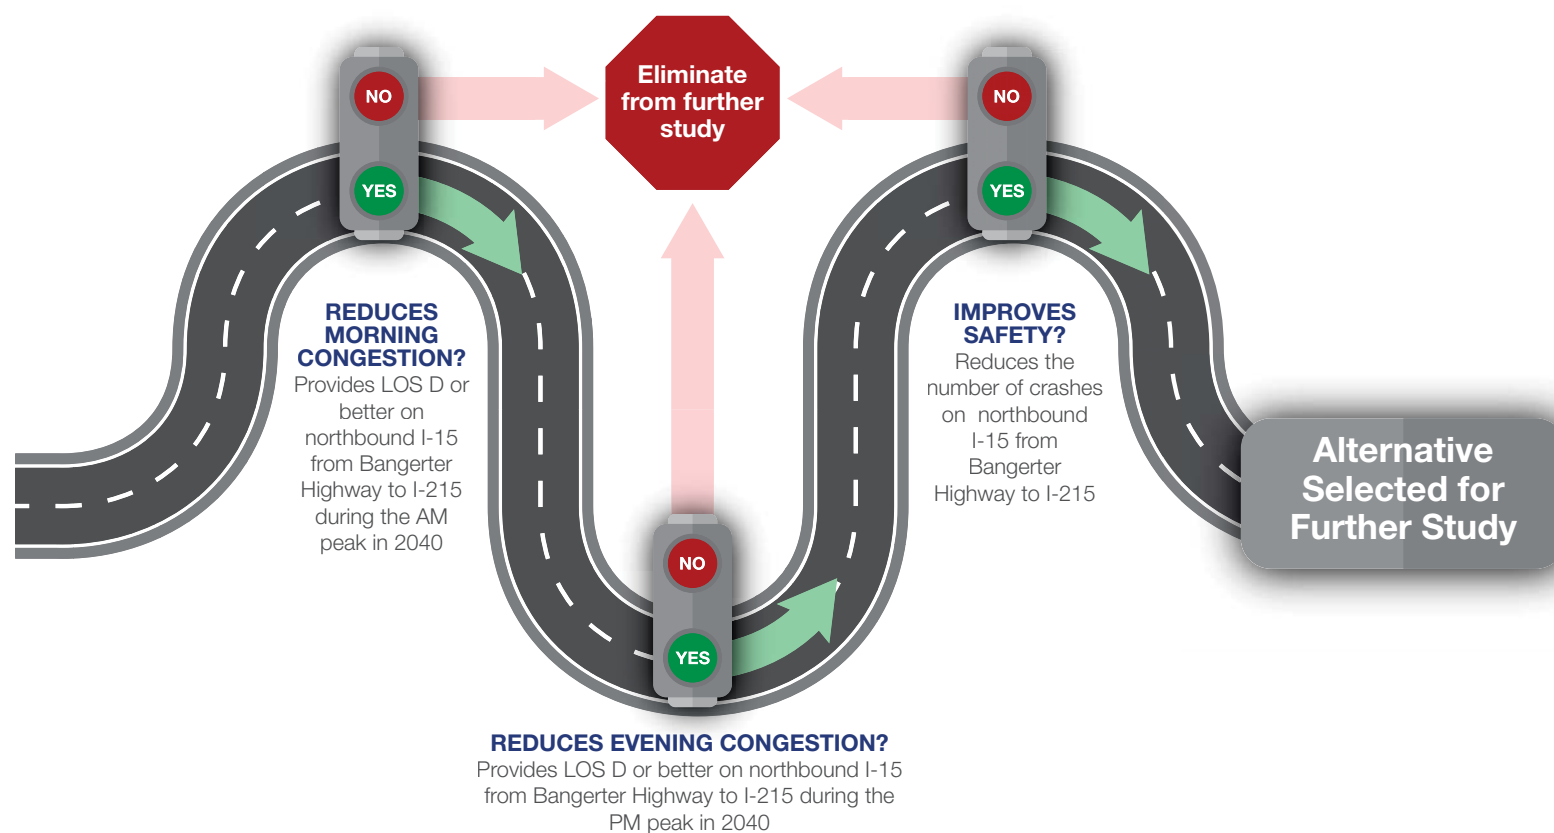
NO

YES

Eliminate from further study

NO

YES

REDUCES MORNING CONGESTION?
Provides LOS D or better on northbound I-15 from Bangerter Highway to I-215 during the AM peak in 2040

IMPROVES SAFETY?
Reduces the number of crashes on northbound I-15 from Bangerter Highway to I-215

Alternative Selected for Further Study

NO

YES

REDUCES EVENING CONGESTION?
Provides LOS D or better on northbound I-15 from Bangerter Highway to I-215 during the PM peak in 2040